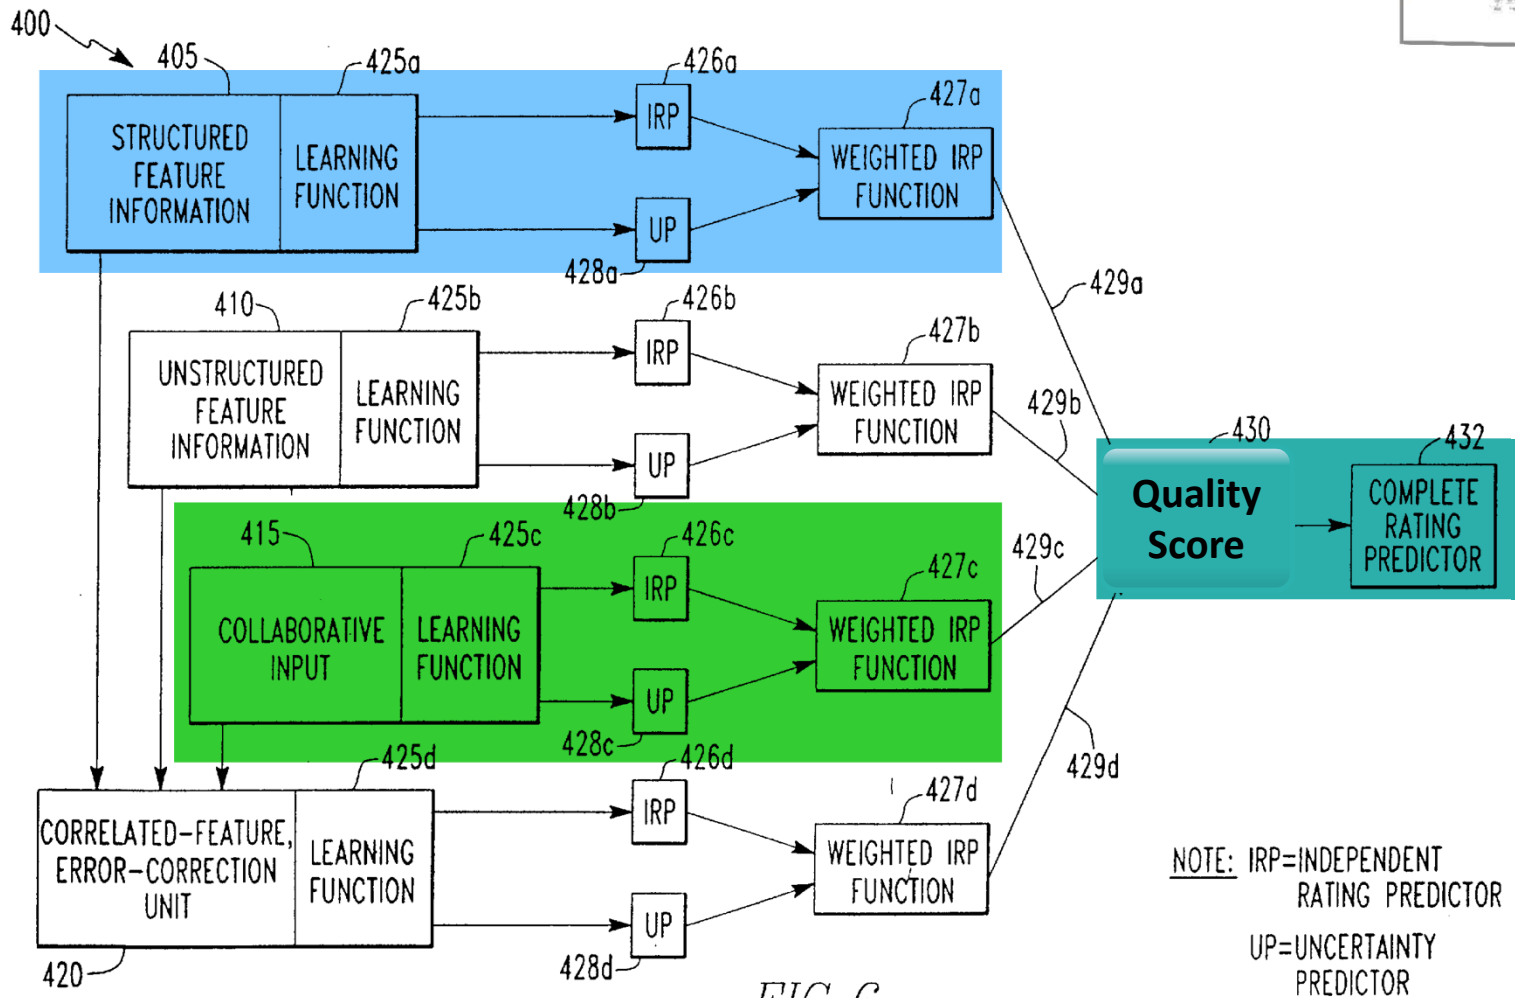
400
405
425a
426a
427a
STRUCTURED FEATURE INFORMATION
LEARNING FUNCTION
IRP
UP
WEIGHTED IRP FUNCTION
428a
429a
410
425b
426b
427b
UNSTRUCTURED FEATURE INFORMATION
LEARNING FUNCTION
IRP
UP
WEIGHTED IRP FUNCTION
428b
429b
430
432
Quality Score
COMPLETE RATING PREDICTOR
415
425c
426c
427c
COLLABORATIVE INPUT
LEARNING FUNCTION
IRP
UP
WEIGHTED IRP FUNCTION
428c
429c
425d
426d
427d
CORRELATED-FEATURE, ERROR-CORRECTION UNIT
LEARNING FUNCTION
IRP
UP
WEIGHTED IRP FUNCTION
420
428d
429d
NOTE: IRP=INDEPENDENT RATING PREDICTOR
UP=UNCERTAINTY PREDICTOR
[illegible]